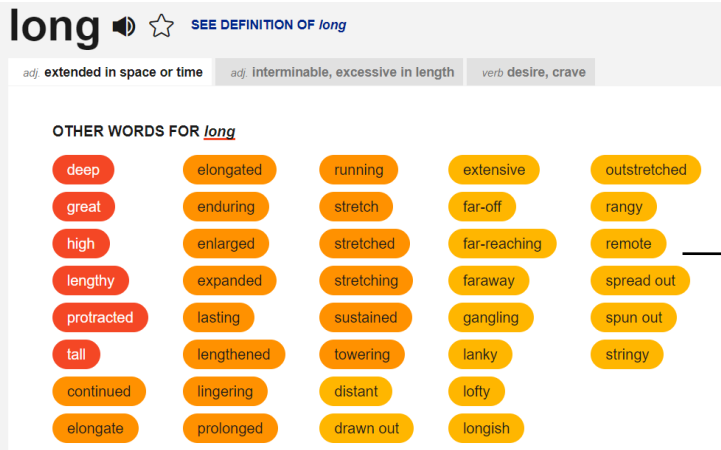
long SEE DEFINITION OF long

adj. extended in space or time | adj. interminable, excessive in length | verb desire, crave

OTHER WORDS FOR long

deep
great
high
lengthy
protracted
tall
continued
elongate

elongated
enduring
enlarged
expanded
lasting
lengthened
lingering
prolonged

running
stretch
stretched
stretching
sustained
towering
distant
drawn out

extensive
far-off
far-reaching
faraway
gangling
lanky
lofty
longish

outstretched
rangy
remote
spread out
spun out
stringy